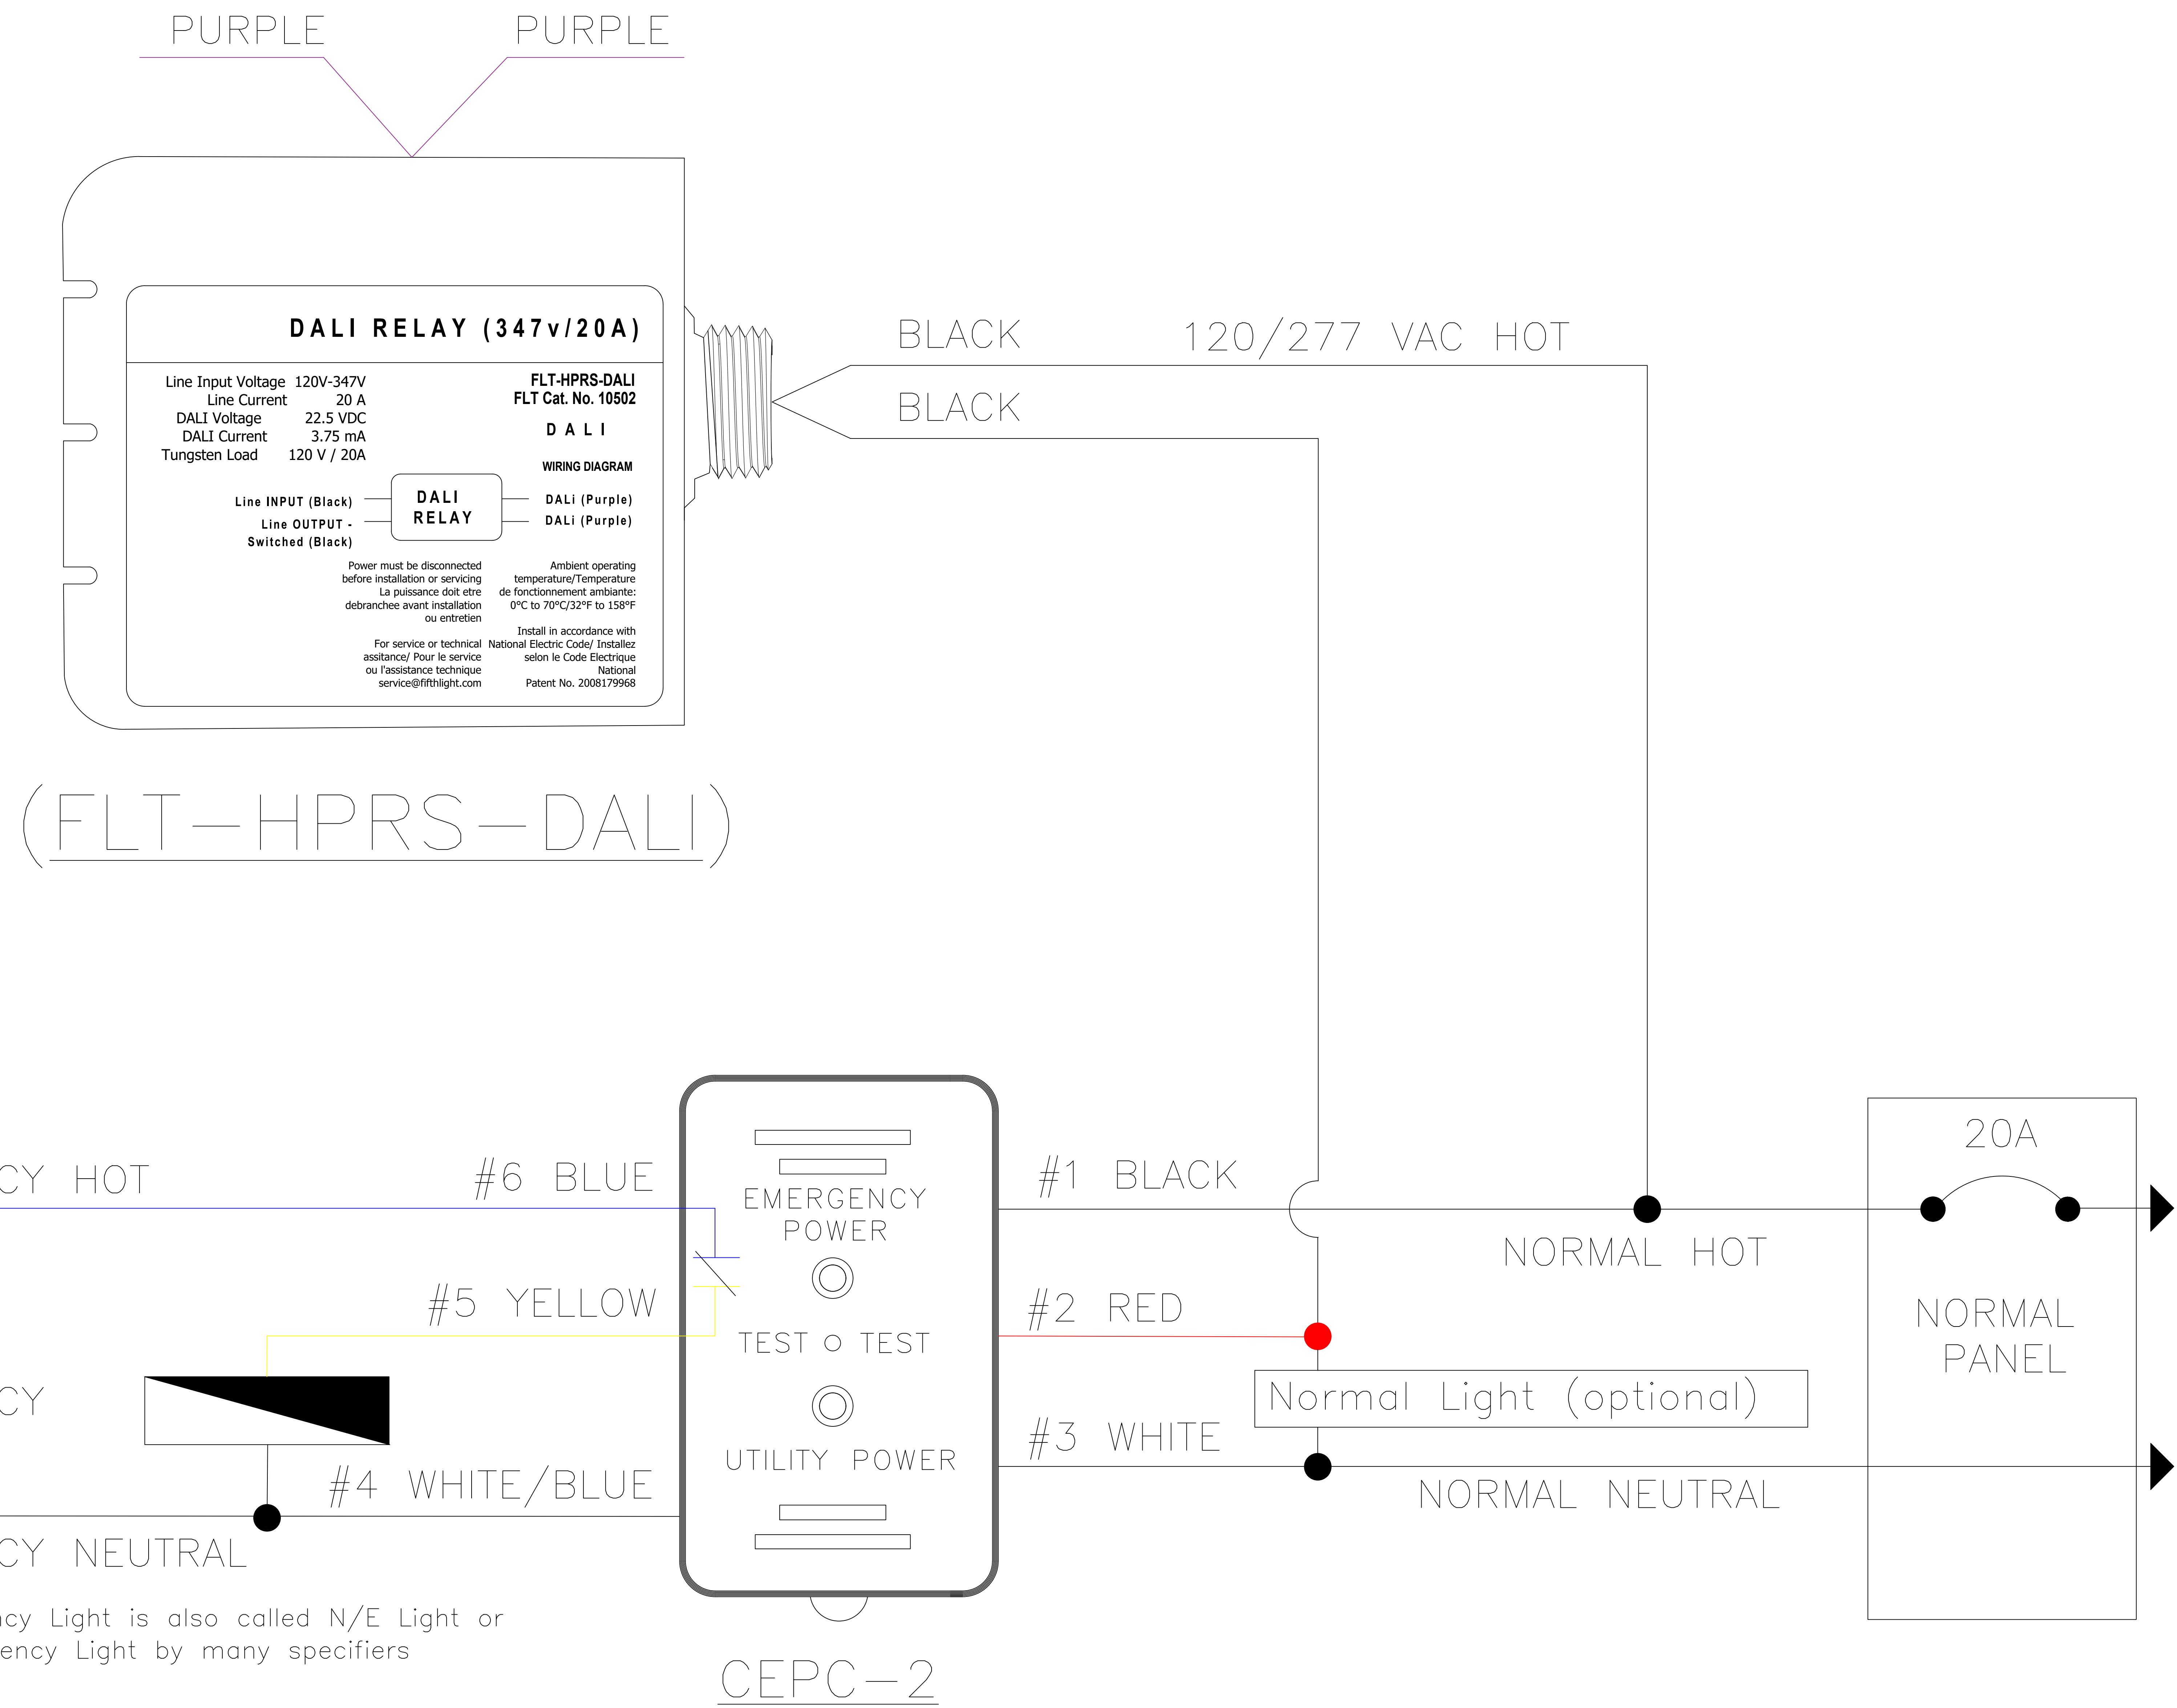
PURPLE PURPLE

DALI RELAY (347v/20A)

Line Input Voltage 120V-347V
Line Current 20 A
DALI Voltage 22.5 VDC
DALI Current 3.75 mA
Tungsten Load 120 V / 20A

FLT-HPRS-DALI
FLT Cat. No. 10502

DALI

WIRING DIAGRAM

Line INPUT (Black)
Line OUTPUT - Switched (Black)

DALI RELAY

DALi (Purple)
DALi (Purple)

Power must be disconnected before installation or servicing La puissance doit etre debranchee avant installation ou entretien

Ambient operating temperature/Temperature de fonctionnement ambiante: 0°C to 70°C/32°F to 158°F

Install in accordance with National Electric Code/ Installez selon le Code Electrique National

For service or technical assitance/ Pour le service ou l'assistance technique service@fifthlight.com

Patent No. 2008179968

(FLT-HPRS-DALI)

BLACK 120/277 VAC HOT
BLACK

CY HOT
#6 BLUE
#5 YELLOW
CY
#4 WHITE/BLUE
CY NEUTRAL

EMERGENCY POWER
TEST o TEST
UTILITY POWER

#1 BLACK
NORMAL HOT
#2 RED
Normal Light (optional)
#3 WHITE
NORMAL NEUTRAL

20A
NORMAL PANEL

cy Light is also called N/E Light or
ency Light by many specifiers

CEPC-2